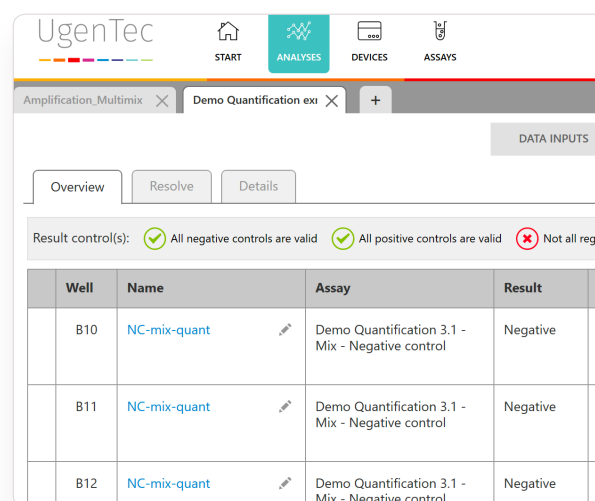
UgenTec

START ANALYSES DEVICES ASSAYS

Amplification_Multimix
Demo Quantification ex
+

DATA INPUTS

Overview Resolve Details

Result control(s): All negative controls are valid All positive controls are valid Not all reg

| | Well | Name | Assay | Result |
|---|---|---|---|---|
| | B10 | NC-mix-quant | Demo Quantification 3.1 - Mix - Negative control | Negative |
| | B11 | NC-mix-quant | Demo Quantification 3.1 - Mix - Negative control | Negative |
| | B12 | NC-mix-quant | Demo Quantification 3.1 - Mix - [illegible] | Negative |